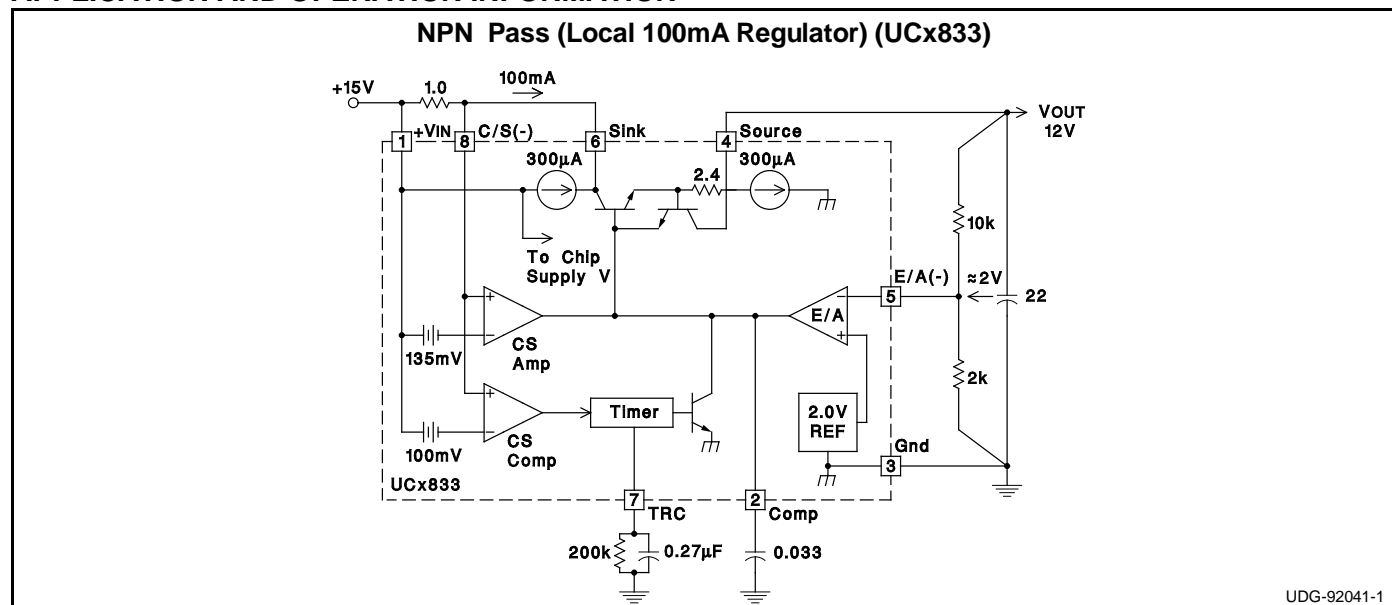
APPLICATION AND OPERATION INFORMATION

NPN Pass (Local 100mA Regulator) (UCx833)

+15V
1.0
100mA
VOUT
12V
1
+VIN
8
C/S(-)
6
Sink
4
Source
300µA
2.4
300µA
10k
To Chip
Supply V
E/A(-)
≈2V
5
22
+
−
CS
Amp
135mV
E/A
−
+
2k
+
−
CS
Comp
100mV
Timer
2.0V
REF
Gnd
3
UCx833
7
TRC
2
Comp
200k
0.27µF
0.033

UDG-92041-1